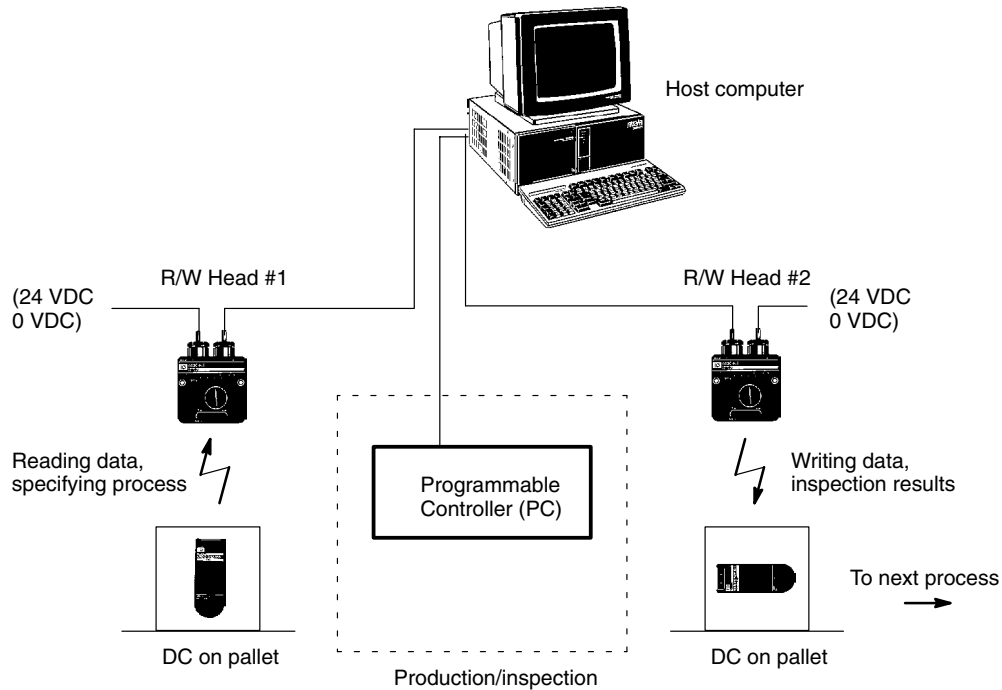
Host computer

R/W Head #1

(24 VDC
0 VDC)

R/W Head #2

(24 VDC
0 VDC)

Reading data, specifying process

Programmable Controller (PC)

Writing data, inspection results

To next process

DC on pallet

Production/inspection

DC on pallet